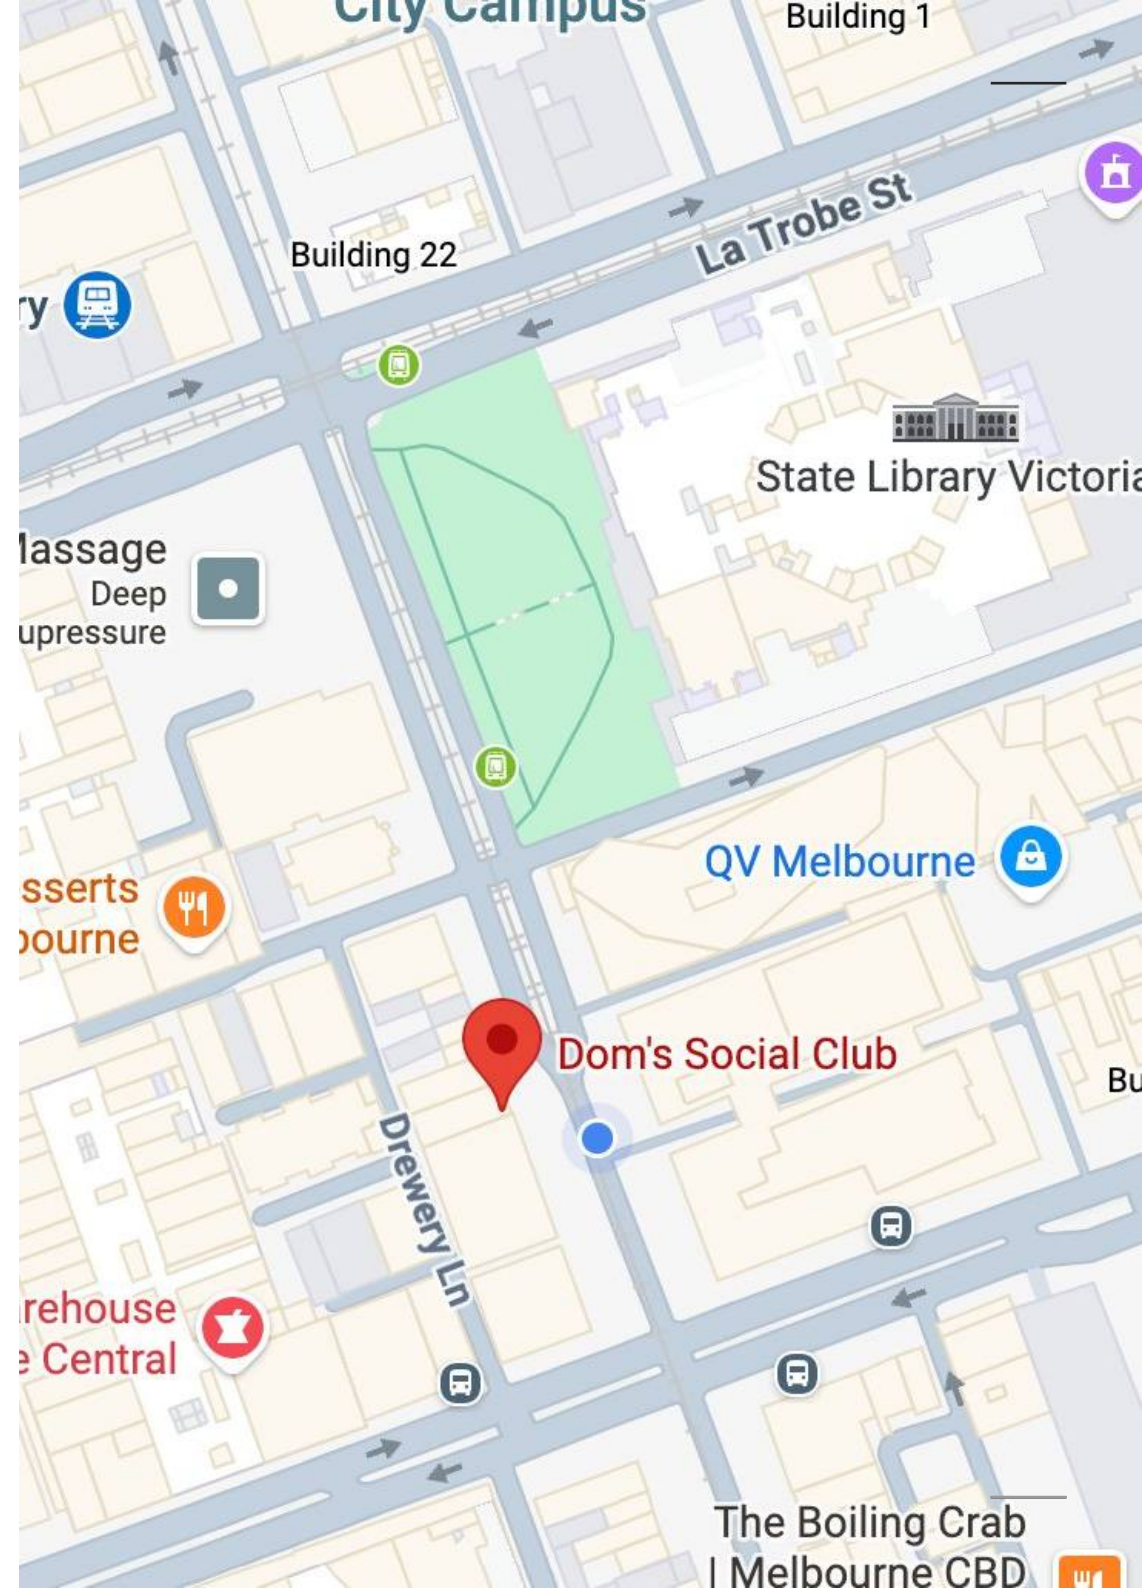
City Campus
Building 1
La Trobe St
Building 22
ry
State Library Victoria
lassage
Deep
upressure
QV Melbourne
sserts
bourne
Dom's Social Club
Bu
Drewery Ln
rehouse
e Central
The Boiling Crab
| Melbourne CBD